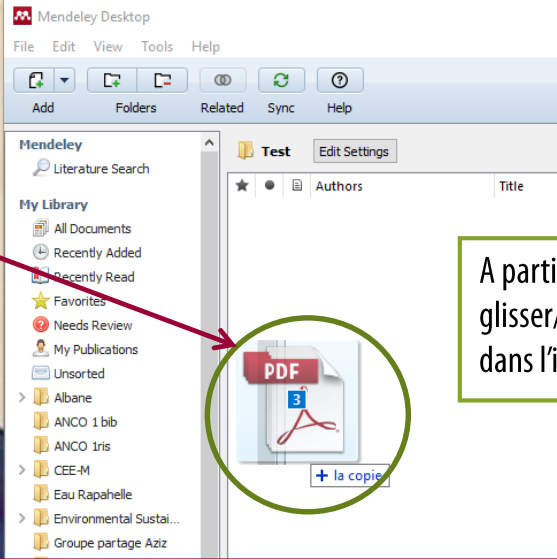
Mendeley Desktop

File Edit View Tools Help

Add Folders Related Sync Help

Mendeley
Literature Search
My Library
All Documents
Recently Added
Recently Read
Favorites
Needs Review
My Publications
Unsorted
Albane
ANCO 1 bib
ANCO 1ris
CEE-M
Eau Rapahelle
Environmental Sustai...
Groupe partage Aziz

Test Edit Settings

Authors Title

PDF
3
+ la copie

A parti
glisser/
dans l'i